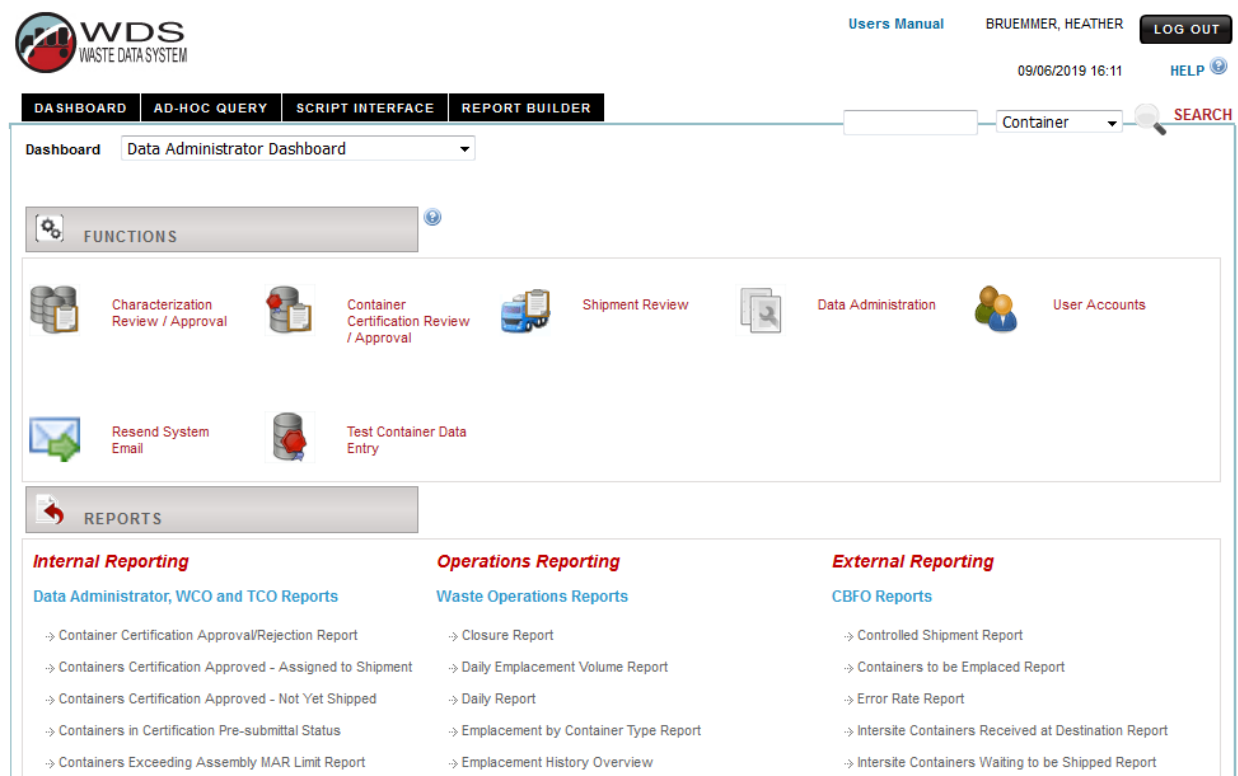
WDS
WASTE DATA SYSTEM

Users Manual BRUEMMER, HEATHER LOG OUT

09/06/2019 16:11 HELP

DASHBOARD AD-HOC QUERY SCRIPT INTERFACE REPORT BUILDER

Container SEARCH

Dashboard Data Administrator Dashboard

FUNCTIONS

Characterization Review / Approval

Container Certification Review / Approval

Shipment Review

Data Administration

User Accounts

Resend System Email

Test Container Data Entry

REPORTS

Internal Reporting

Data Administrator, WCO and TCO Reports

Container Certification Approval/Rejection Report

Containers Certification Approved - Assigned to Shipment

Containers Certification Approved - Not Yet Shipped

Containers in Certification Pre-submittal Status

Containers Exceeding Assembly MAR Limit Report

Operations Reporting

Waste Operations Reports

Closure Report

Daily Emplacement Volume Report

Daily Report

Emplacement by Container Type Report

Emplacement History Overview

External Reporting

CBFO Reports

Controlled Shipment Report

Containers to be Emplaced Report

Error Rate Report

Intersite Containers Received at Destination Report

Intersite Containers Waiting to be Shipped Report